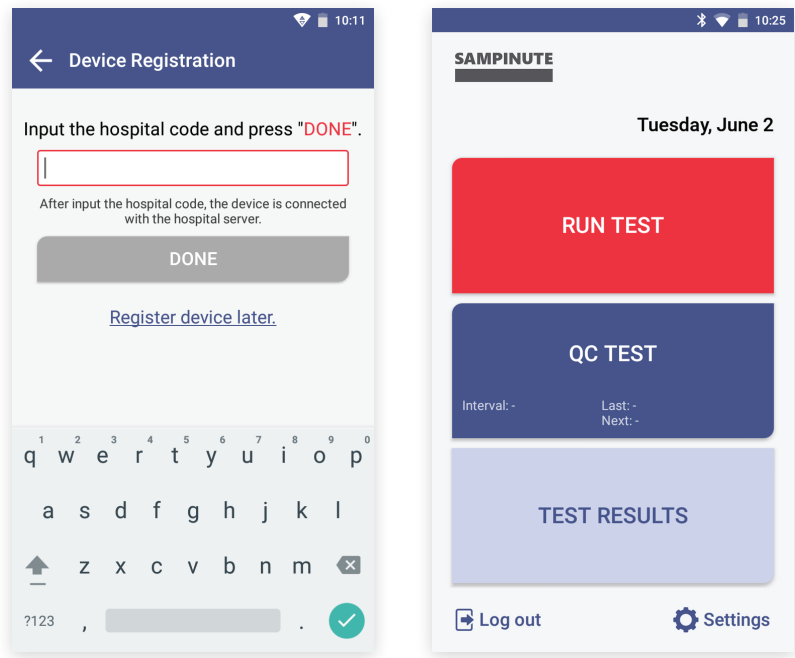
10:11

Device Registration

Input the hospital code and press "DONE".

After input the hospital code, the device is connected with the hospital server.

DONE

Register device later.

q w e r t y u i o p
1 2 3 4 5 6 7 8 9 0
a s d f g h j k l
z x c v b n m
?123 , .

10:25

SAMPINUTE

Tuesday, June 2

RUN TEST

QC TEST

Interval: -
Last: -
Next: -

TEST RESULTS

Log out

Settings